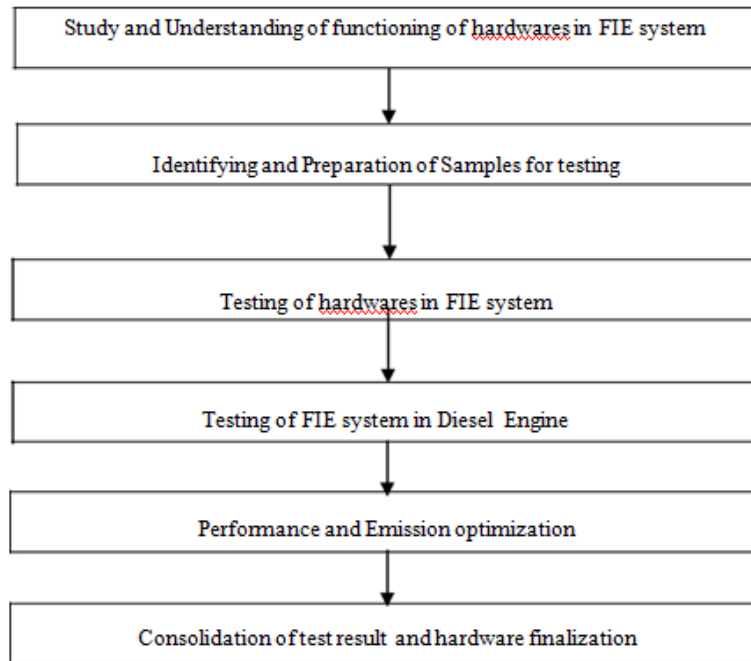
Study and Understanding of functioning of hardwares in FIE system

Identifying and Preparation of Samples for testing

Testing of hardwares in FIE system

Testing of FIE system in Diesel Engine

Performance and Emission optimization

Consolidation of test result and hardware finalization